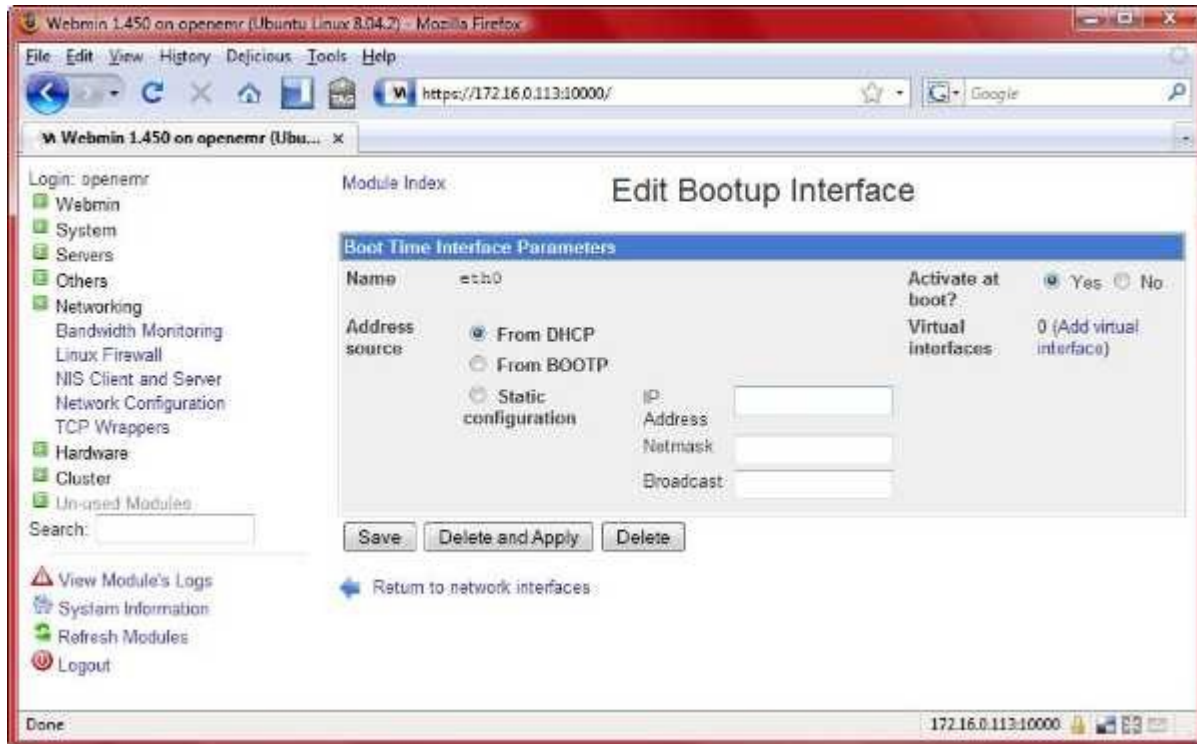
Webmin 1.450 on openemr (Ubuntu Linux 8.04.2) - Mozilla Firefox

File Edit View History Delicious Tools Help

https://172.16.0.113:10000/

Google

Webmin 1.450 on openemr (Ubu... ×

Login: openemr
Webmin
System
Servers
Others
Networking
Bandwidth Monitoring
Linux Firewall
NIS Client and Server
Network Configuration
TCP Wrappers
Hardware
Cluster
Un-used Modules
Search:

View Module's Logs
System Information
Refresh Modules
Logout

Module Index

Edit Bootup Interface

Boot Time Interface Parameters

| | | | |
|---|---|---|---|
| Name | eth0 | Activate at boot? | Yes No |
| Address source | From DHCP<br>From BOOTP<br>Static configuration — IP Address / Netmask / Broadcast | Virtual interfaces | 0 (Add virtual interface) |

Save Delete and Apply Delete

Return to network interfaces

Done

172.16.0.113:10000